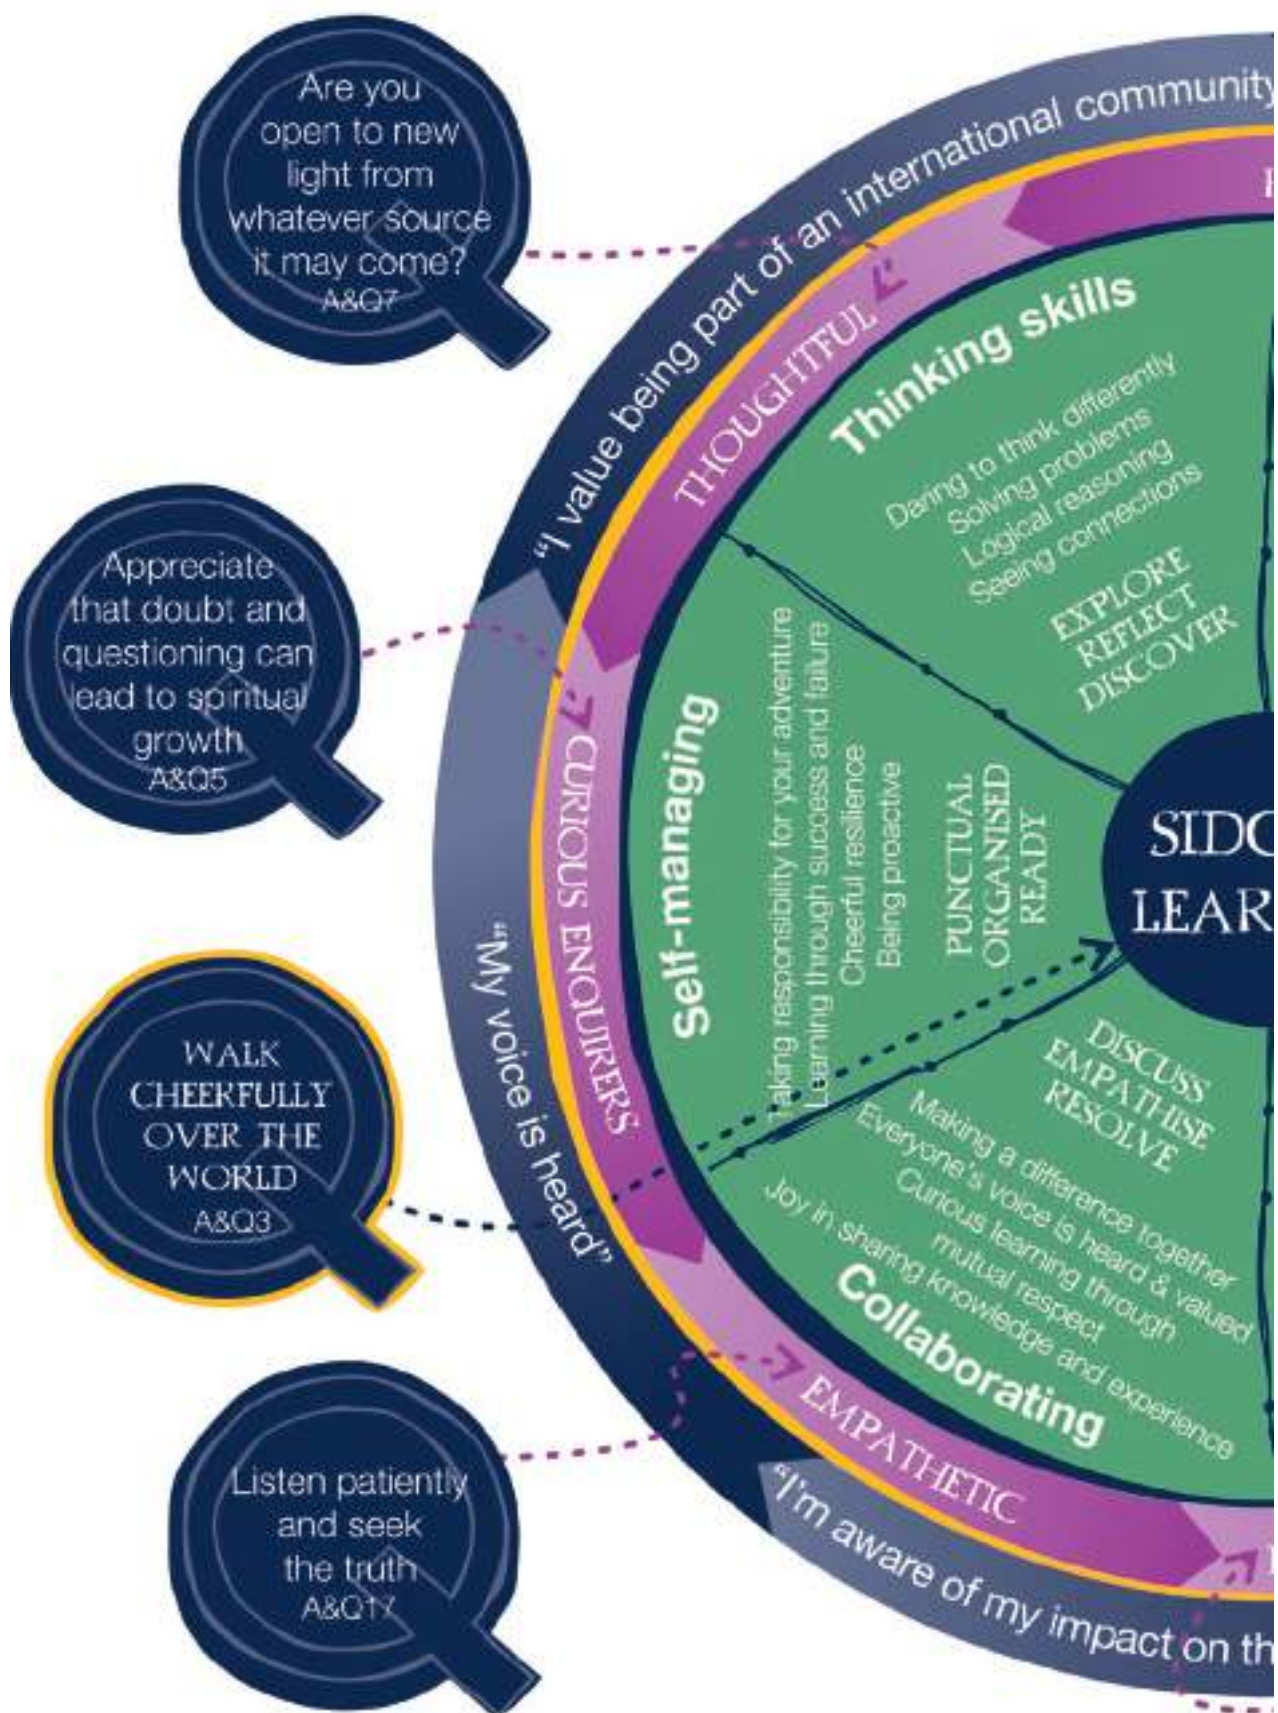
Are you open to new light from whatever source it may come? A&Q7

Appreciate that doubt and questioning can lead to spiritual growth A&Q5

WALK CHEERFULLY OVER THE WORLD A&Q3

Listen patiently and seek the truth A&Q17

"I value being part of an international community

"My voice is heard"

"I'm aware of my impact on th

THOUGHTFUL

CURIOUS ENQUIRERS

EMPATHETIC

Thinking skills

Daring to think differently
Solving problems
Logical reasoning
Seeing connections

EXPLORE
REFLECT
DISCOVER

Self-managing

Taking responsibility for your adventure
Learning through success and failure
Cheerful resilience
Being proactive

PUNCTUAL
ORGANISED
READY

DISCUSS
EMPATHISE
RESOLVE

Making a difference together
Everyone's voice is heard & valued
Curious learning through mutual respect
Joy in sharing knowledge and experience

Collaborating

SIDC
LEAR